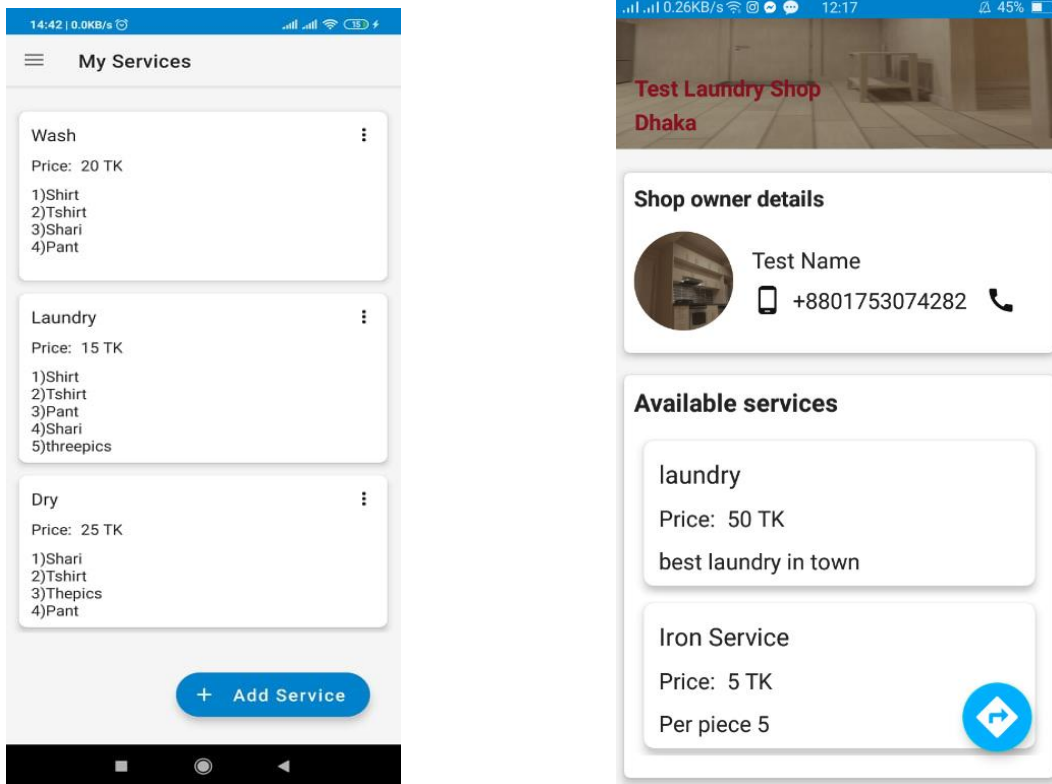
14:42 | 0.0KB/s

15

My Services

Wash

Price: 20 TK

1)Shirt
2)Tshirt
3)Shari
4)Pant

Laundry

Price: 15 TK

1)Shirt
2)Tshirt
3)Pant
4)Shari
5)threepics

Dry

Price: 25 TK

1)Shari
2)Tshirt
3)Thepics
4)Pant

+ Add Service

0.26KB/s 12:17 45%

Test Laundry Shop
Dhaka

Shop owner details

Test Name

+8801753074282

Available services

laundry

Price: 50 TK

best laundry in town

Iron Service

Price: 5 TK

Per piece 5